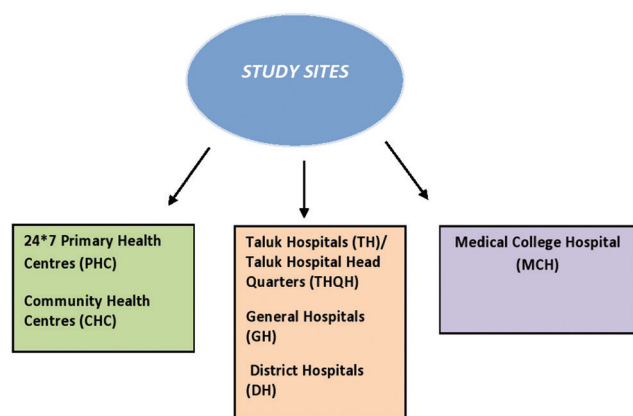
STUDY SITES

24*7 Primary Health Centres (PHC)

Community Health Centres (CHC)

Taluk Hospitals (TH)/ Taluk Hospital Head Quarters (THQH)

General Hospitals (GH)

District Hospitals (DH)

Medical College Hospital (MCH)